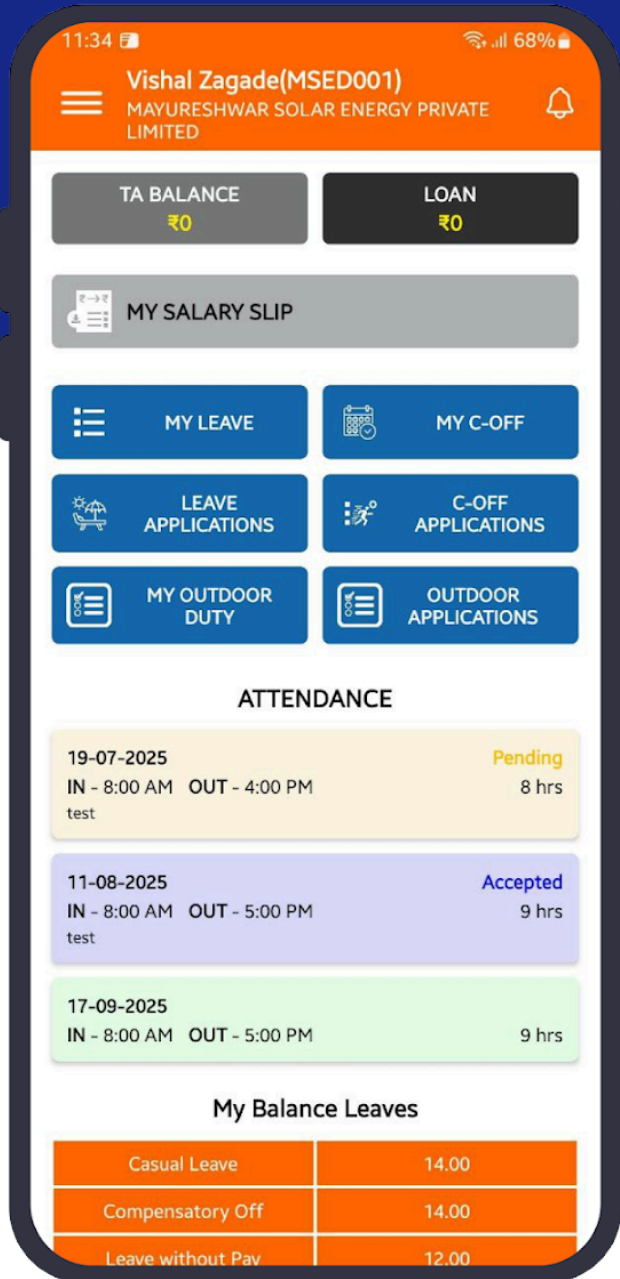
11:34 68%

Vishal Zagade(MSED001)
MAYURESHWAR SOLAR ENERGY PRIVATE LIMITED

TA BALANCE
₹0

LOAN
₹0

MY SALARY SLIP

MY LEAVE

MY C-OFF

LEAVE APPLICATIONS

C-OFF APPLICATIONS

MY OUTDOOR DUTY

OUTDOOR APPLICATIONS

ATTENDANCE

19-07-2025
Pending
IN - 8:00 AM OUT - 4:00 PM
8 hrs
test

11-08-2025
Accepted
IN - 8:00 AM OUT - 5:00 PM
9 hrs
test

17-09-2025
IN - 8:00 AM OUT - 5:00 PM
9 hrs

My Balance Leaves

| Casual Leave | 14.00 |
|---|---|
| Compensatory Off | 14.00 |
| Leave without Pay | 12.00 |